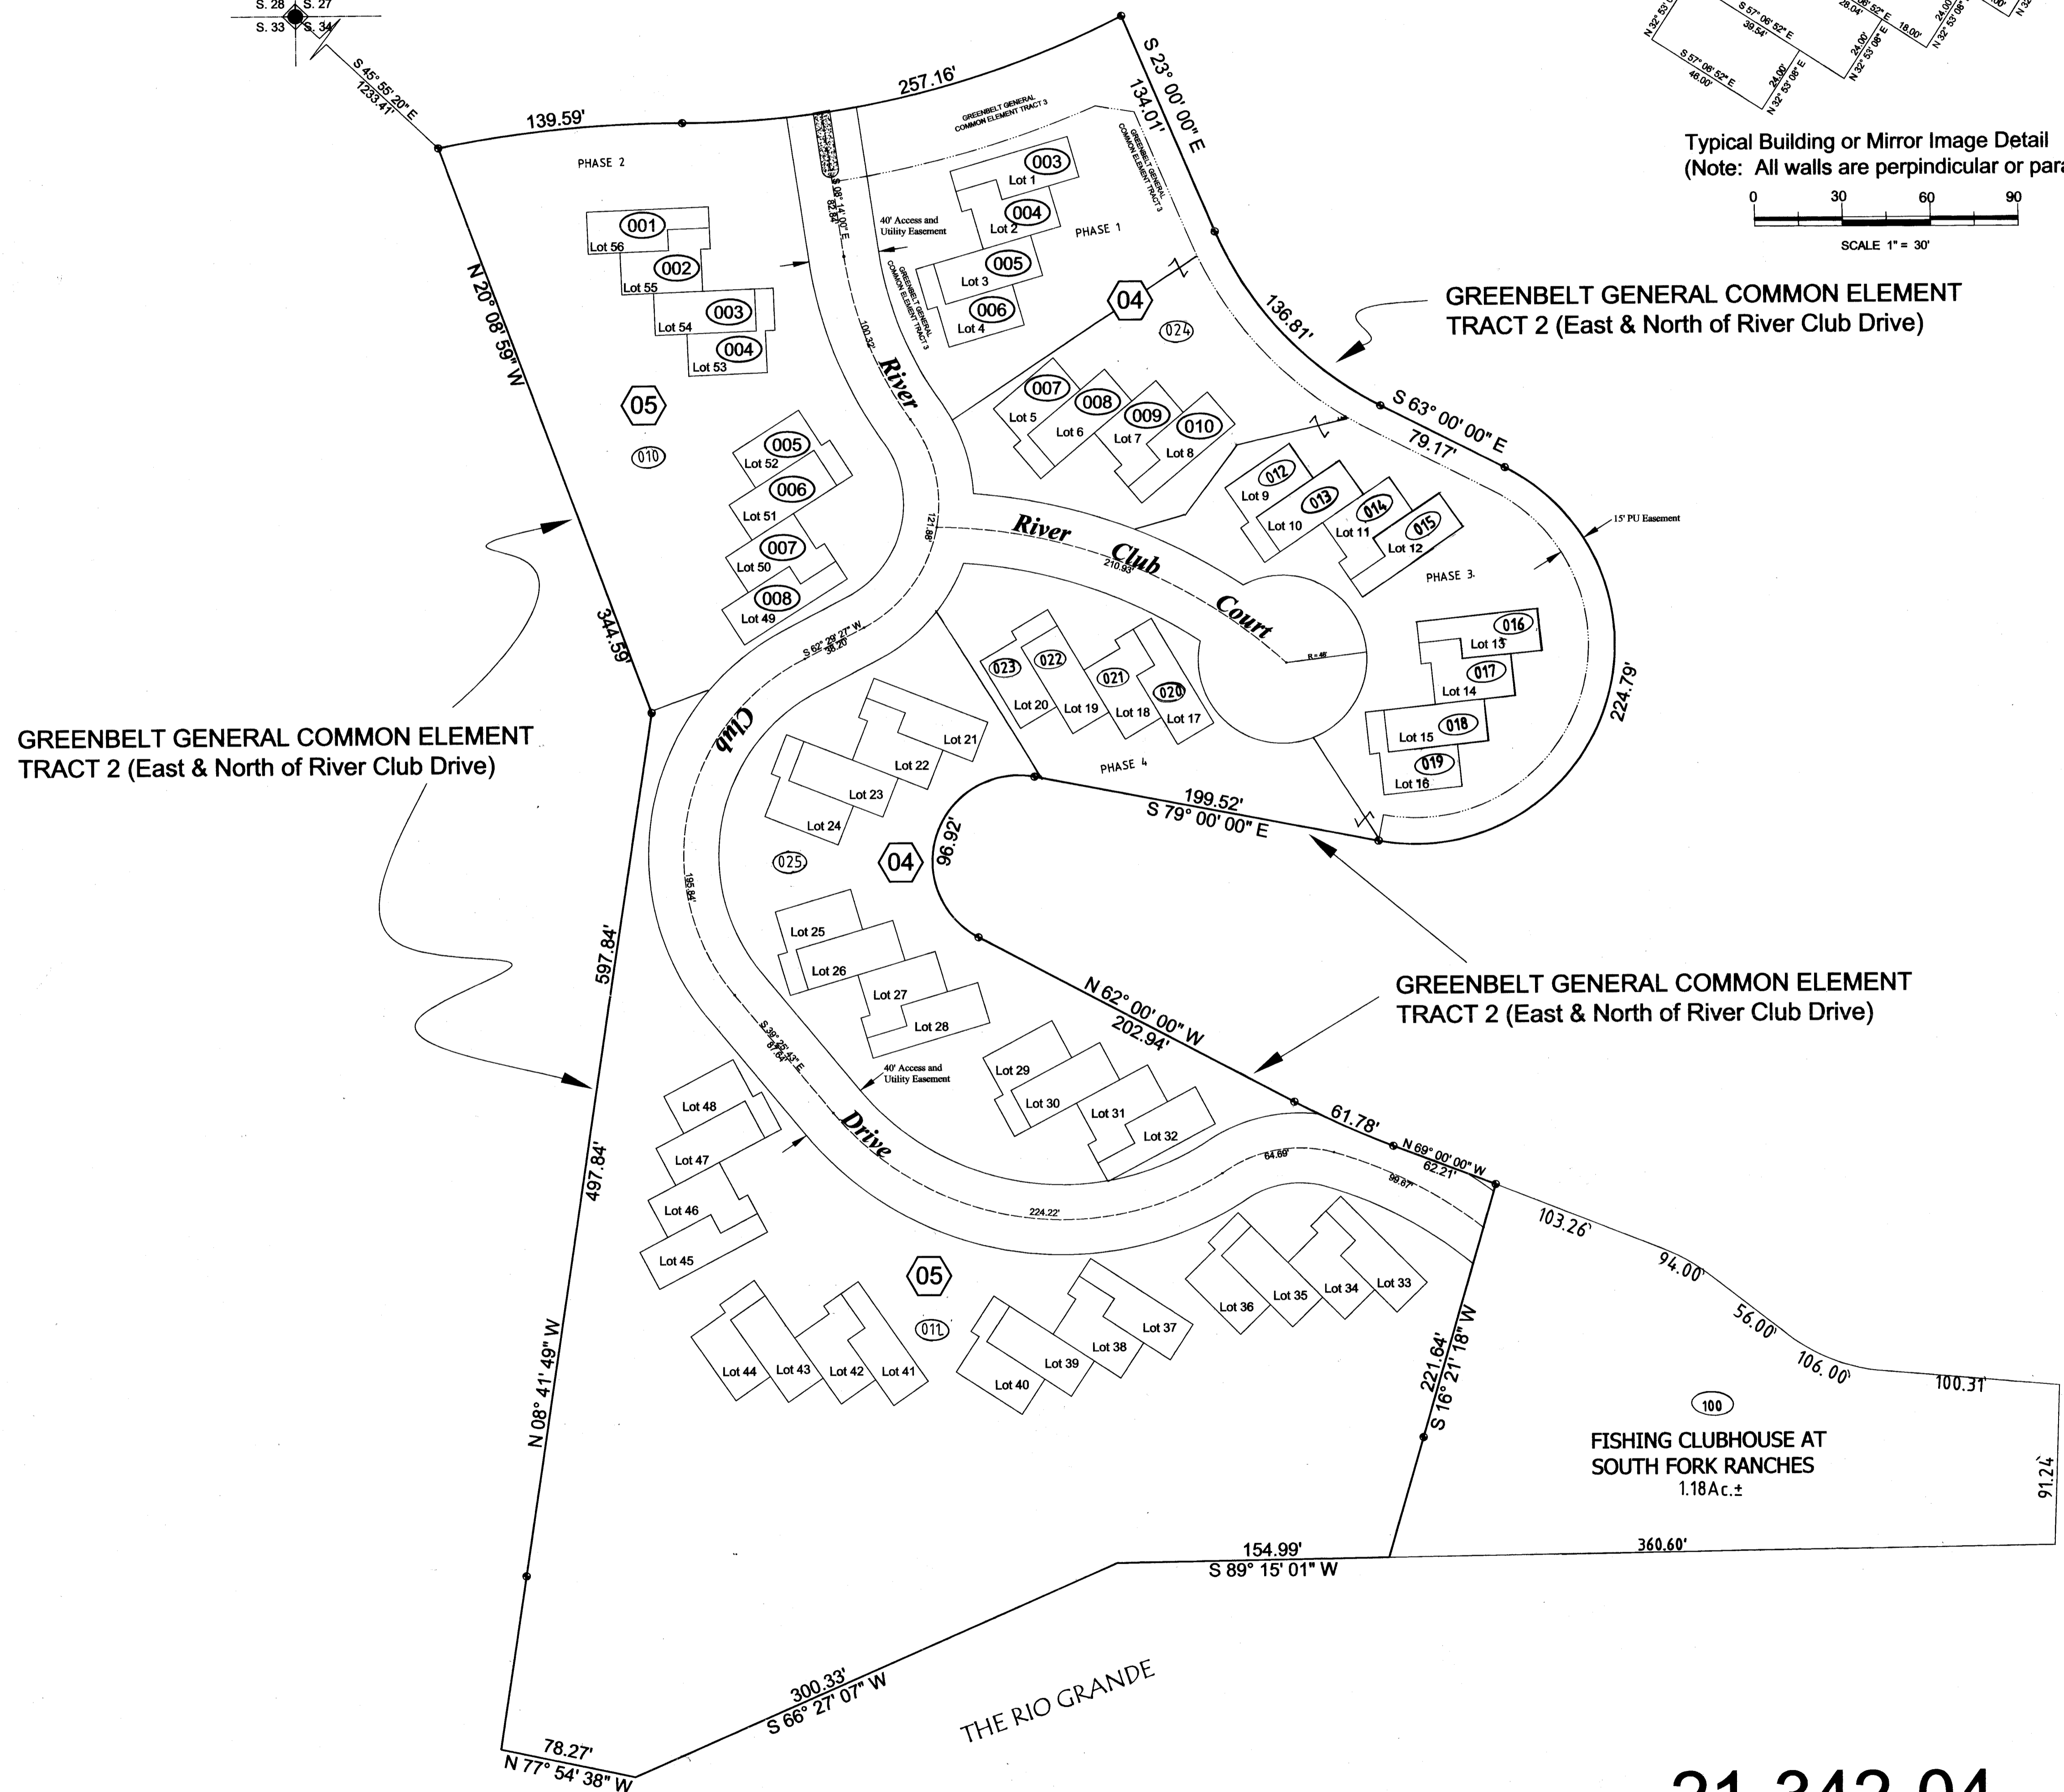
S. 28 S. 27
S. 33 S. 34

S 45° 55' 20" E
1233.41'

139.59'
257.16'
S 23° 00' 00" E
134.01'

PHASE 2

GREENBELT GENERAL COMMON ELEMENT TRACT 3

GREENBELT GENERAL COMMON ELEMENT TRACT 3

40' Access and Utility Easement

S 08° 14' 00" E
82.84'

003
Lot 1
004
Lot 2
PHASE 1
005
Lot 3
006
Lot 4

GREENBELT GENERAL COMMON ELEMENT TRACT 3

001
Lot 56
002
Lot 55
003
Lot 54
004
Lot 53

04
024

136.81'

GREENBELT GENERAL COMMON ELEMENT TRACT 2 (East & North of River Club Drive)

S 57° 06' 52" E
39.54'
S 57° 06' 52" E
46.00'
28.04'
18.00'
24.00'
N 32° 53' 08" E

Typical Building or Mirror Image Detail
(Note: All walls are perpindicular or para

0 30 60 90
SCALE 1" = 30'

N 20° 08' 59" W

05
010

100.32'
River

007
Lot 5
008
Lot 6
009
Lot 7
010
Lot 8

S 63° 00' 00" E
79.17'

005
Lot 52
006
Lot 51
007
Lot 50
008
Lot 49

121.88'

River Club Court
210.93'

012
Lot 9
013
Lot 10
014
Lot 11
015
Lot 12

15' PU Easement

PHASE 3.

344.59'

S 62° 29' 27" W
38.20'

023
022
021
020
Lot 20
Lot 19
Lot 18
Lot 17

R = 48'

016
Lot 13
017
Lot 14
018
Lot 15
019
Lot 16

224.79'

GREENBELT GENERAL COMMON ELEMENT TRACT 2 (East & North of River Club Drive)

Club

Lot 21
Lot 22
Lot 23
Lot 24

PHASE 4

199.52'
S 79° 00' 00" E

025
04
96.92'

195.84'

597.84'

Lot 25
Lot 26
Lot 27
Lot 28

N 62° 00' 00" W
202.94'

GREENBELT GENERAL COMMON ELEMENT TRACT 2 (East & North of River Club Drive)

S 39° 25' 43" E
87.64'

40' Access and Utility Easement

Lot 29
Lot 30
Lot 31
Lot 32

Lot 48
Lot 47
Drive

61.78'
N 69° 00' 00" W
62.21'
64.69'
98.67'

497.84'

Lot 46
Lot 45

224.22'

103.26'

05
011

Lot 36
Lot 35
Lot 34
Lot 33

94.00'

Lot 37
Lot 38
Lot 39
Lot 40

Lot 44
Lot 43
Lot 42
Lot 41

56.00'
106.00'
100.31'

N 08° 41' 49" W

221.64'
S 16° 21' 18" W

100
FISHING CLUBHOUSE AT SOUTH FORK RANCHES
1.18Ac.±

91.24'

154.99'
S 89° 15' 01" W
360.60'

300.33'
S 66° 27' 07" W

THE RIO GRANDE

78.27'
N 77° 54' 38" W

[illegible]